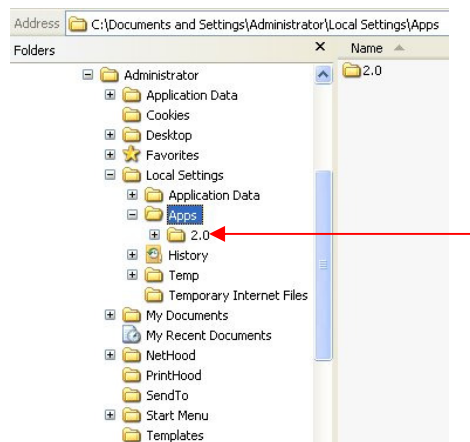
Address C:\Documents and Settings\Administrator\Local Settings\Apps

Folders ×

Name

2.0

Administrator
Application Data
Cookies
Desktop
Favorites
Local Settings
Application Data
Apps
2.0
History
Temp
Temporary Internet Files
My Documents
My Recent Documents
NetHood
PrintHood
SendTo
Start Menu
Templates